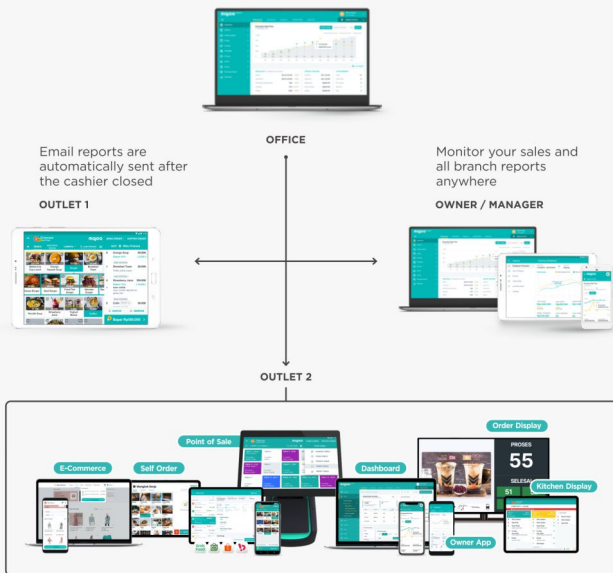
OFFICE

Email reports are automatically sent after the cashier closed

Monitor your sales and all branch reports anywhere

OUTLET 1

OWNER / MANAGER

OUTLET 2

Point of Sale

Order Display

PROSES

55

E-Commerce

Self Order

Dashboard

Kitchen Display

Owner App